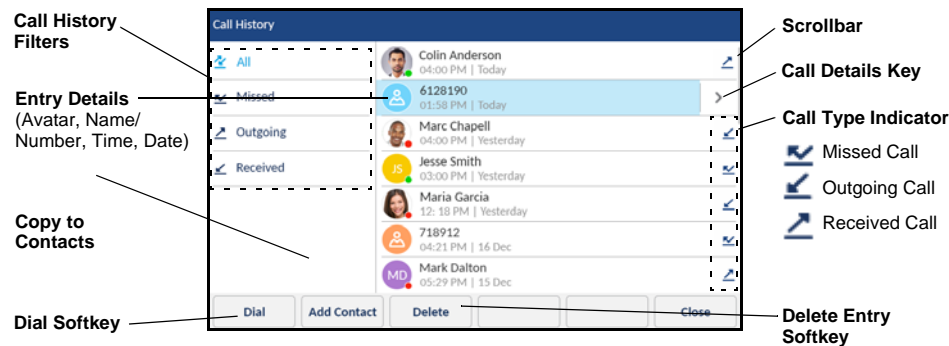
Call History Filters

Entry Details (Avatar, Name/ Number, Time, Date)

Copy to Contacts

Dial Softkey

Call History

All

Missed

Outgoing

Received

Colin Anderson
04:00 PM | Today

6128190
01:58 PM | Today

Marc Chapell
04:00 PM | Yesterday

JS
Jesse Smith
03:00 PM | Yesterday

Maria Garcia
12: 18 PM | Yesterday

718912
04:21 PM | 16 Dec

MD
Mark Dalton
05:29 PM | 15 Dec

Dial

Add Contact

Delete

Close

Scrollbar

Call Details Key

Call Type Indicator

Missed Call

Outgoing Call

Received Call

Delete Entry Softkey